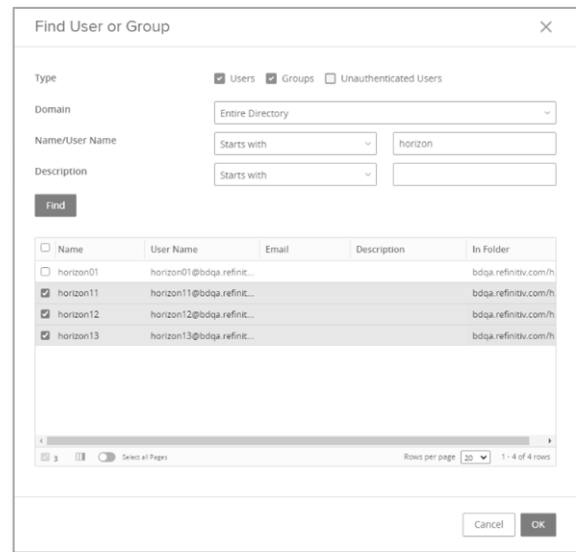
Find User or Group

Type
Users Groups Unauthenticated Users

Domain
Entire Directory

Name/User Name
Starts with
horizon

Description
Starts with

Find

| Name | User Name | Email | Description | In Folder |
|---|---|---|---|---|
| horizon01 | horizon01@bdqa.refinit... | | | bdqa.refinitiv.com/h |
| horizon11 | horizon11@bdqa.refinit... | | | bdqa.refinitiv.com/h |
| horizon12 | horizon12@bdqa.refinit... | | | bdqa.refinitiv.com/h |
| horizon13 | horizon13@bdqa.refinit... | | | bdqa.refinitiv.com/h |

3 Select all Pages
Rows per page 20 1 - 4 of 4 rows

Cancel OK